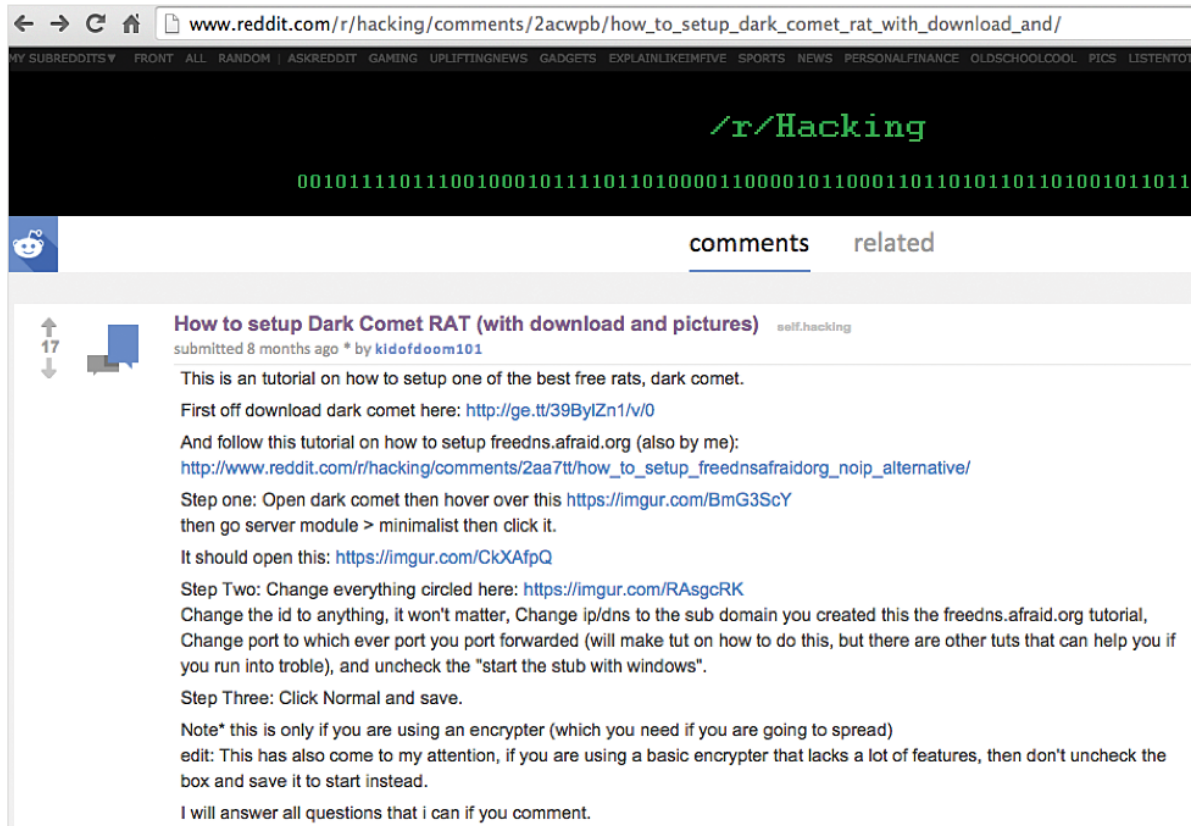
www.reddit.com/r/hacking/comments/2acwpb/how_to_setup_dark_comet_rat_with_download_and/

MY SUBREDDITS▼ FRONT ALL RANDOM | ASKREDDIT GAMING UPLIFTINGNEWS GADGETS EXPLAINLIKEIMFIVE SPORTS NEWS PERSONALFINANCE OLDSCHOOLCOOL PICS LISTENTO

/r/Hacking

001011110111001000101111101101000011000010110001101101011011010010110

comments related

17

How to setup Dark Comet RAT (with download and pictures) self.hacking

submitted 8 months ago * by kidofdoom101

This is an tutorial on how to setup one of the best free rats, dark comet.

First off download dark comet here: http://ge.tt/39BylZn1/v/0

And follow this tutorial on how to setup freedns.afraid.org (also by me): http://www.reddit.com/r/hacking/comments/2aa7tt/how_to_setup_freednsafraidorg_noip_alternative/

Step one: Open dark comet then hover over this https://imgur.com/BmG3ScY then go server module > minimalist then click it.

It should open this: https://imgur.com/CkXAfpQ

Step Two: Change everything circled here: https://imgur.com/RAsgcRK
Change the id to anything, it won't matter, Change ip/dns to the sub domain you created this the freedns.afraid.org tutorial, Change port to which ever port you port forwarded (will make tut on how to do this, but there are other tuts that can help you if you run into troble), and uncheck the "start the stub with windows".

Step Three: Click Normal and save.

Note* this is only if you are using an encrypter (which you need if you are going to spread)
edit: This has also come to my attention, if you are using a basic encrypter that lacks a lot of features, then don't uncheck the box and save it to start instead.

I will answer all questions that i can if you comment.